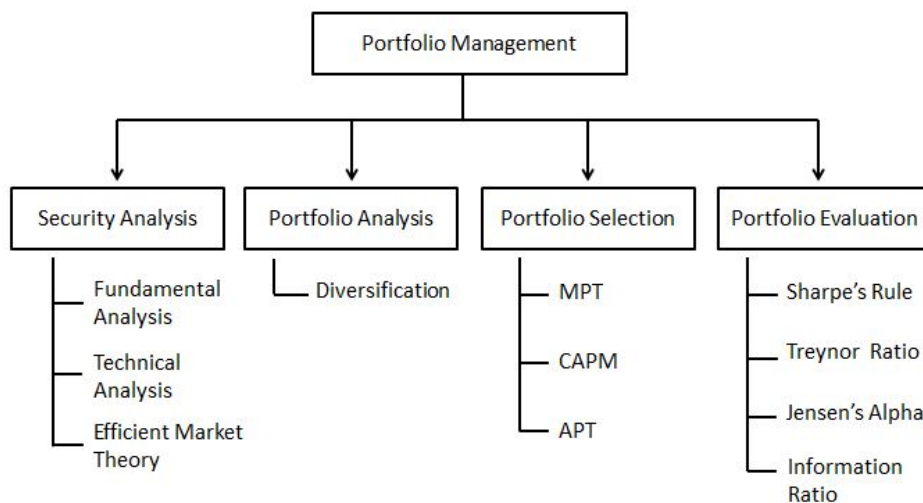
Portfolio Management

Security Analysis
Fundamental Analysis
Technical Analysis
Efficient Market Theory

Portfolio Analysis
Diversification

Portfolio Selection
MPT
CAPM
APT

Portfolio Evaluation
Sharpe's Rule
Treynor Ratio
Jensen's Alpha
Information Ratio